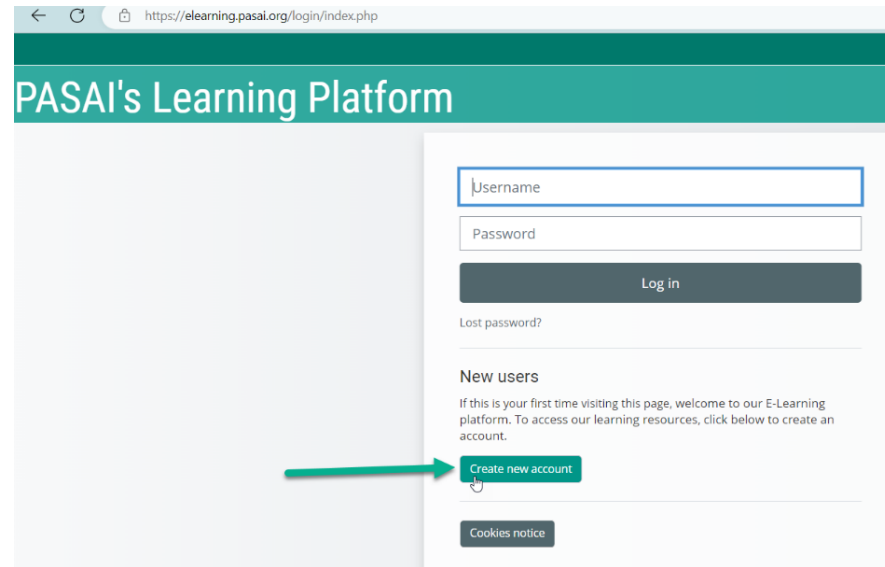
https://elearning.pasai.org/login/index.php

PASAI's Learning Platform

Username

Password

Log in

Lost password?

New users

If this is your first time visiting this page, welcome to our E-Learning platform. To access our learning resources, click below to create an account.

Create new account

Cookies notice